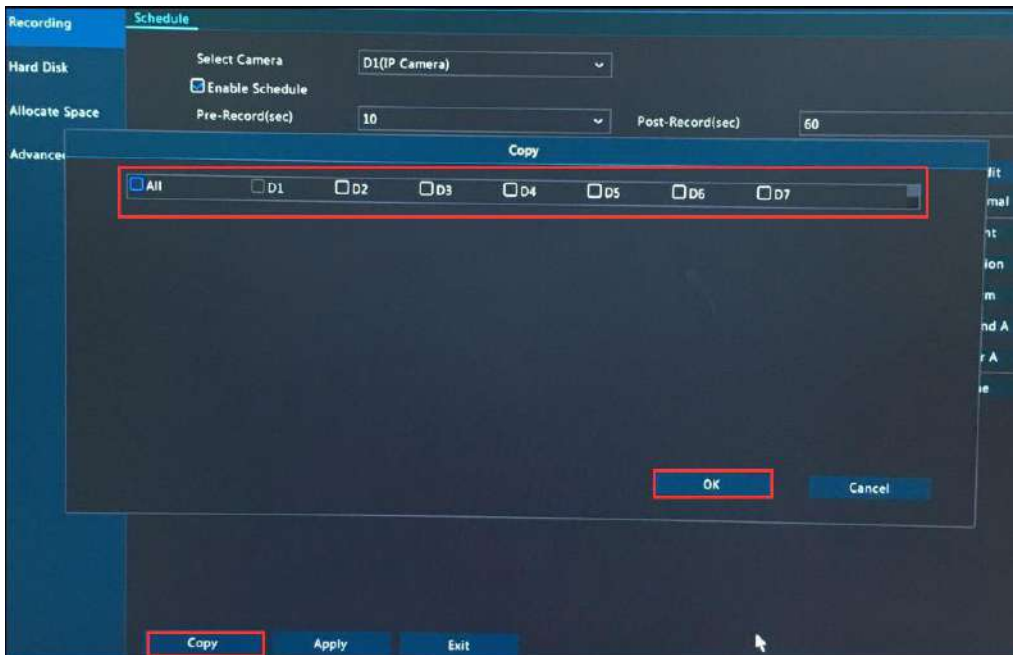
Recording
Hard Disk
Allocate Space
Advance

Schedule

Select Camera
D1(IP Camera)
Enable Schedule
Pre-Record(sec)
10
Post-Record(sec)
60

Copy

All
D1
D2
D3
D4
D5
D6
D7

dit
mal
nt
ion
m
nd A
r A
e

OK
Cancel

Copy
Apply
Exit